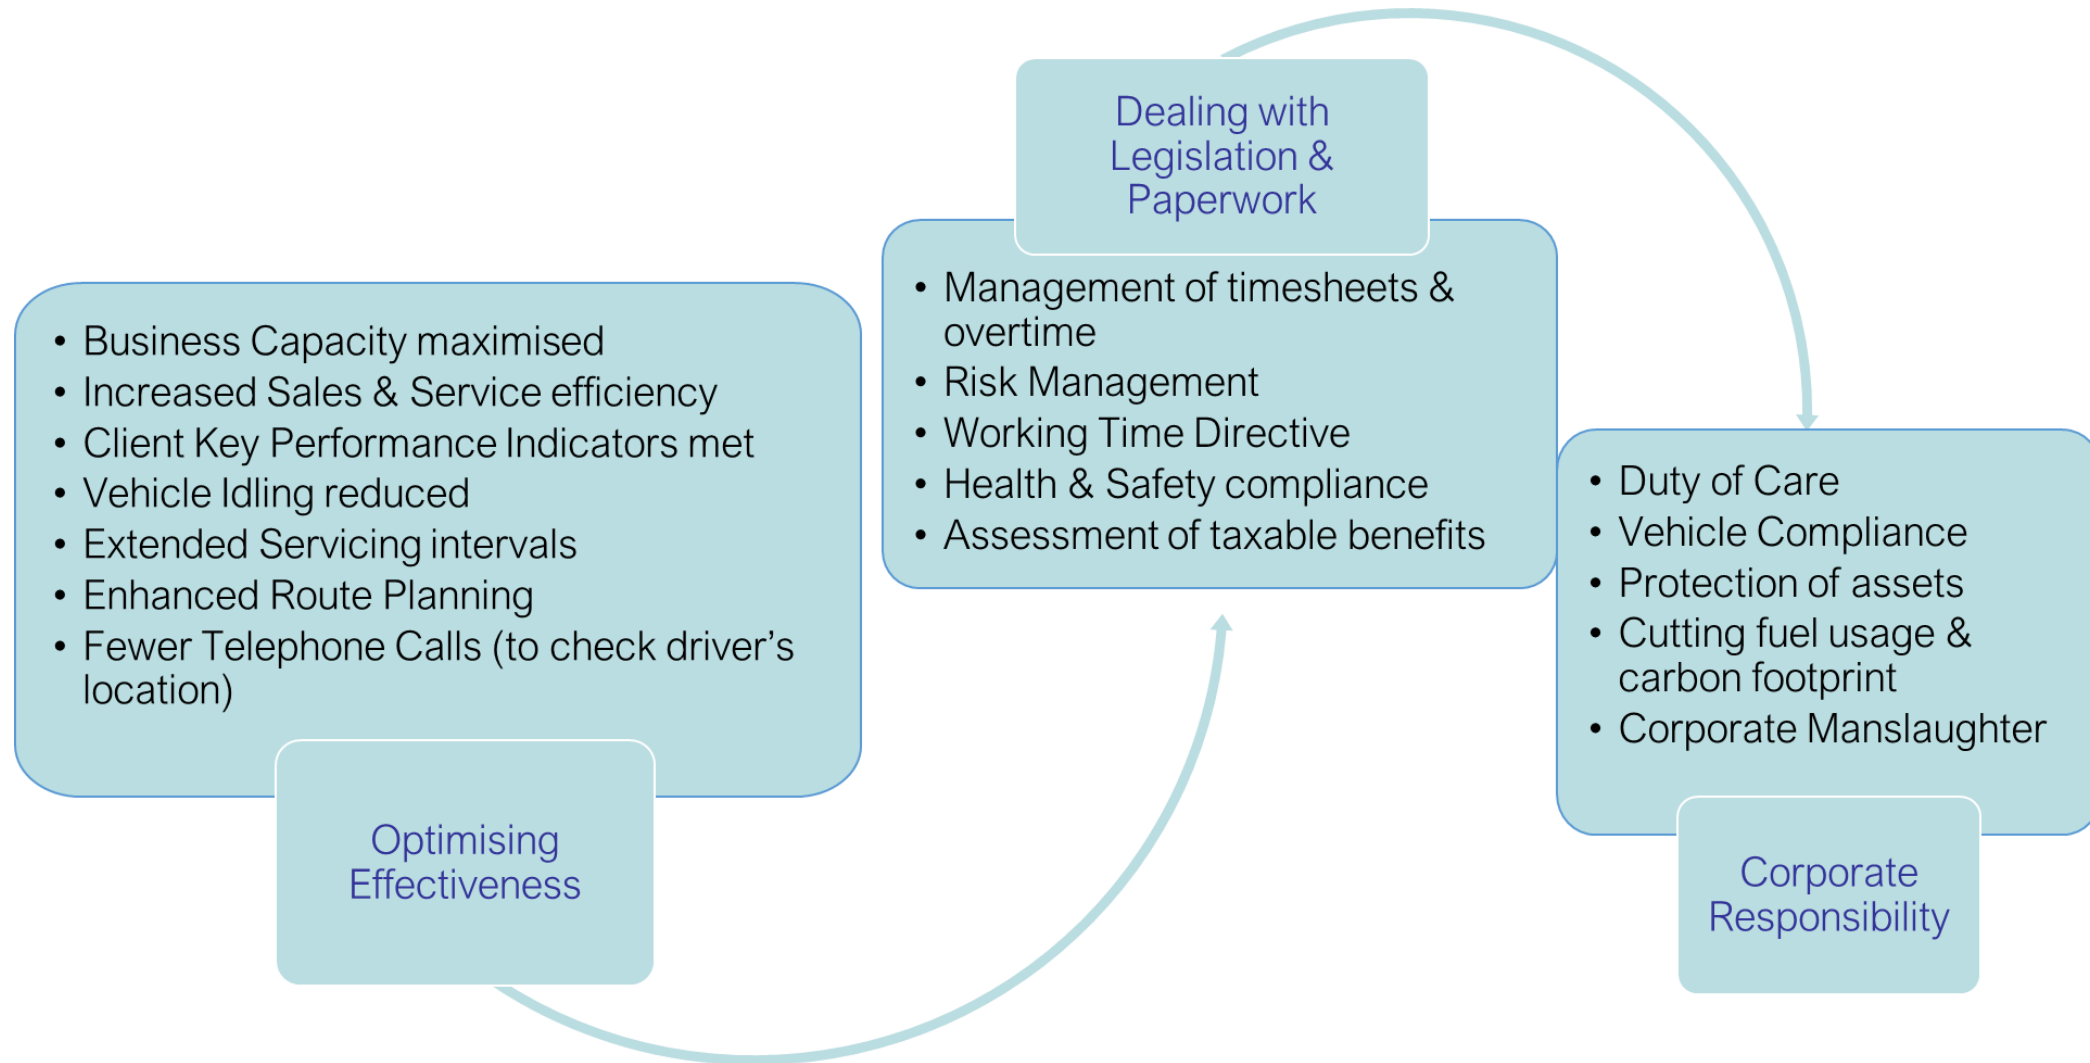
- Business Capacity maximised
- Increased Sales & Service efficiency
- Client Key Performance Indicators met
- Vehicle Idling reduced
- Extended Servicing intervals
- Enhanced Route Planning
- Fewer Telephone Calls (to check driver's location)

Optimising Effectiveness

Dealing with Legislation & Paperwork

- Management of timesheets & overtime
- Risk Management
- Working Time Directive
- Health & Safety compliance
- Assessment of taxable benefits

- Duty of Care
- Vehicle Compliance
- Protection of assets
- Cutting fuel usage & carbon footprint
- Corporate Manslaughter

Corporate Responsibility